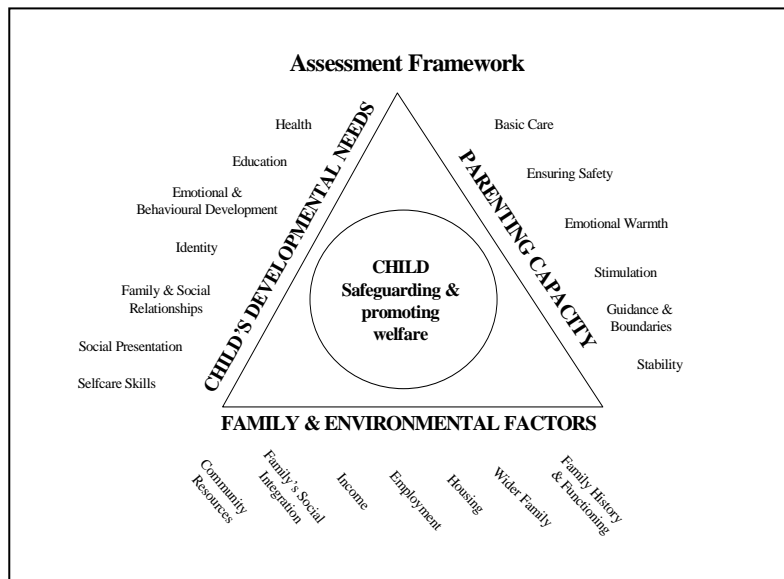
Assessment Framework

CHILD'S DEVELOPMENTAL NEEDS

Health

Education

Emotional & Behavioural Development

Identity

Family & Social Relationships

Social Presentation

Selfcare Skills

PARENTING CAPACITY

Basic Care

Ensuring Safety

Emotional Warmth

Stimulation

Guidance & Boundaries

Stability

CHILD Safeguarding & promoting welfare

FAMILY & ENVIRONMENTAL FACTORS

Community Resources

Family's Social Integration

Income

Employment

Housing

Wider Family

Family History & Functioning